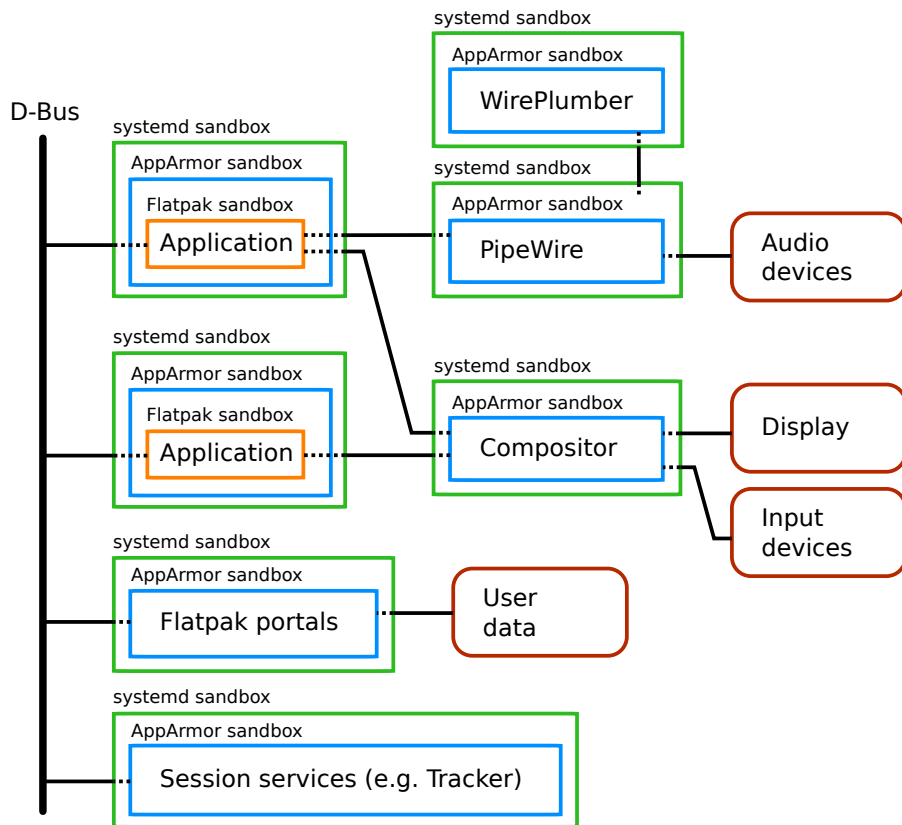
systemd sandbox
AppArmor sandbox
WirePlumber

D-Bus

systemd sandbox
AppArmor sandbox
Flatpak sandbox
Application

systemd sandbox
AppArmor sandbox
PipeWire

Audio devices

systemd sandbox
AppArmor sandbox
Flatpak sandbox
Application

systemd sandbox
AppArmor sandbox
Compositor

Display

Input devices

systemd sandbox
AppArmor sandbox
Flatpak portals

User data

systemd sandbox
AppArmor sandbox
Session services (e.g. Tracker)